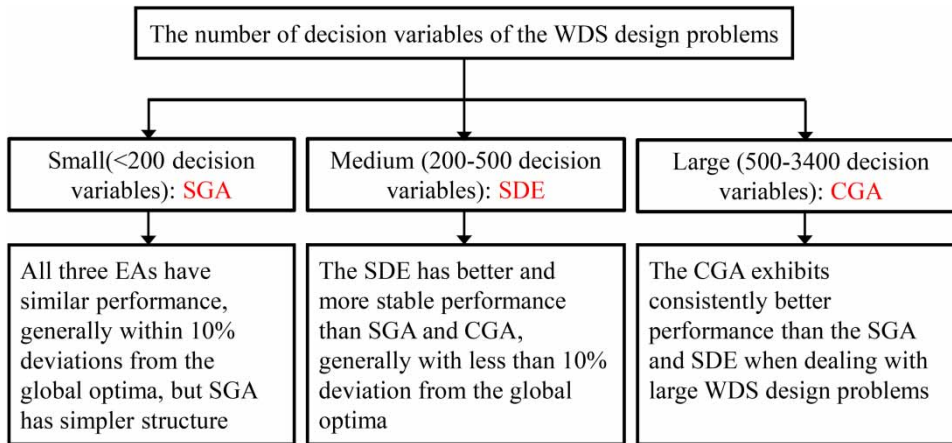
The number of decision variables of the WDS design problems

Small(<200 decision variables): SGA

All three EAs have similar performance, generally within 10% deviations from the global optima, but SGA has simpler structure

Medium (200-500 decision variables): SDE

The SDE has better and more stable performance than SGA and CGA, generally with less than 10% deviation from the global optima

Large (500-3400 decision variables): CGA

The CGA exhibits consistently better performance than the SGA and SDE when dealing with large WDS design problems